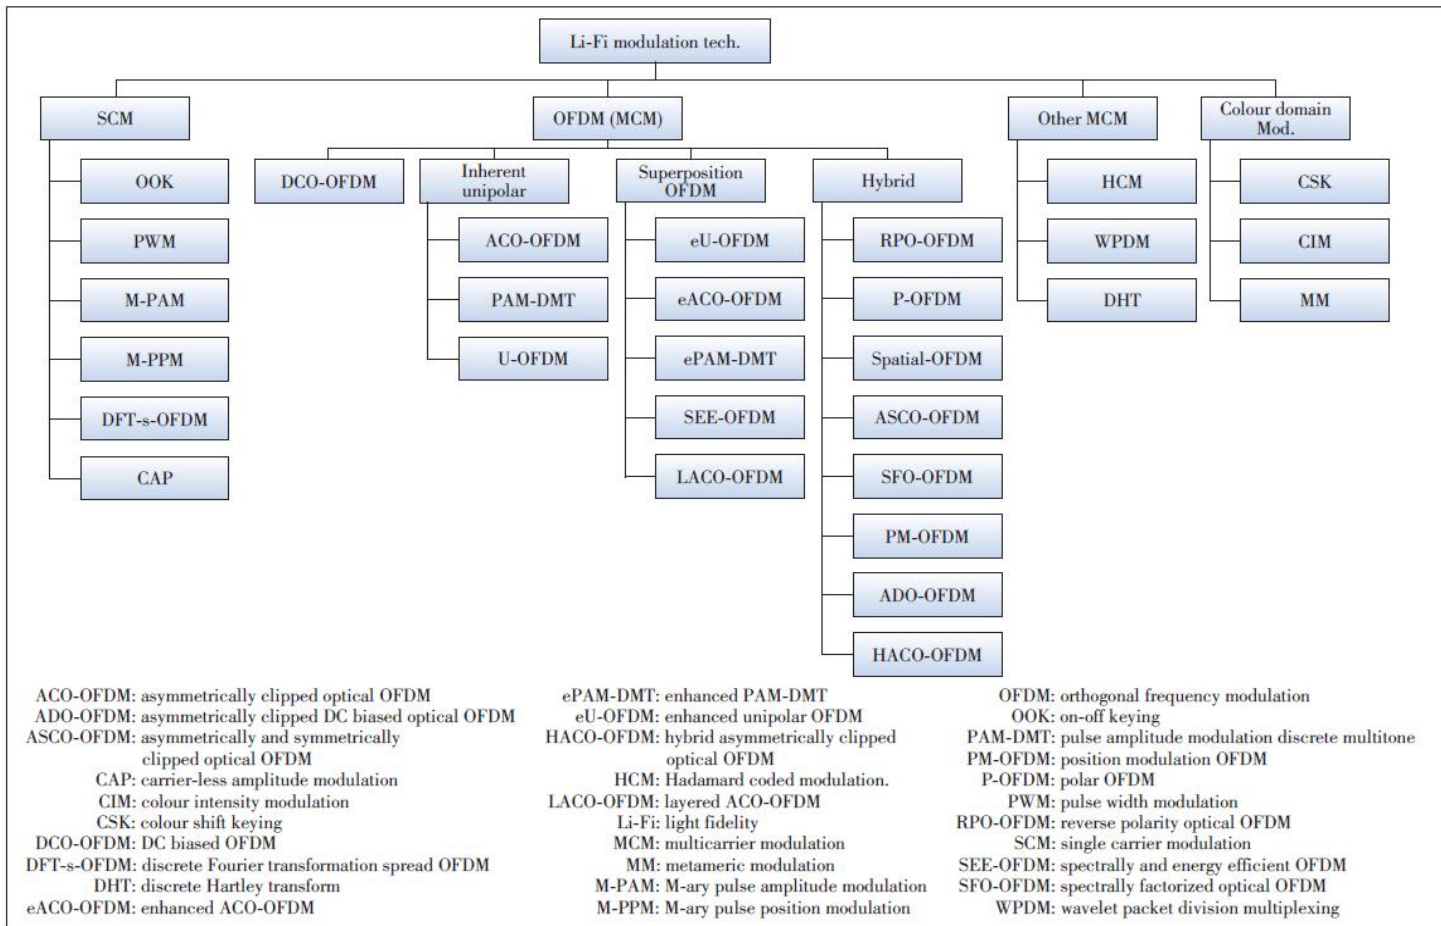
Li-Fi modulation tech.

SCM

OOK

PWM

M-PAM

M-PPM

DFT-s-OFDM

CAP

OFDM (MCM)

DCO-OFDM

Inherent unipolar

ACO-OFDM

PAM-DMT

U-OFDM

Superposition OFDM

eU-OFDM

eACO-OFDM

ePAM-DMT

SEE-OFDM

LACO-OFDM

Hybrid

RPO-OFDM

P-OFDM

Spatial-OFDM

ASCO-OFDM

SFO-OFDM

PM-OFDM

ADO-OFDM

HACO-OFDM

Other MCM

HCM

WPDM

DHT

Colour domain Mod.

CSK

CIM

MM

ACO-OFDM: asymmetrically clipped optical OFDM
ADO-OFDM: asymmetrically clipped DC biased optical OFDM
ASCO-OFDM: asymmetrically and symmetrically clipped optical OFDM
CAP: carrier-less amplitude modulation
CIM: colour intensity modulation
CSK: colour shift keying
DCO-OFDM: DC biased OFDM
DFT-s-OFDM: discrete Fourier transformation spread OFDM
DHT: discrete Hartley transform
eACO-OFDM: enhanced ACO-OFDM

ePAM-DMT: enhanced PAM-DMT
eU-OFDM: enhanced unipolar OFDM
HACO-OFDM: hybrid asymmetrically clipped optical OFDM
HCM: Hadamard coded modulation.
LACO-OFDM: layered ACO-OFDM
Li-Fi: light fidelity
MCM: multicarrier modulation
MM: metameric modulation
M-PAM: M-ary pulse amplitude modulation
M-PPM: M-ary pulse position modulation

OFDM: orthogonal frequency modulation
OOK: on-off keying
PAM-DMT: pulse amplitude modulation discrete multitone
PM-OFDM: position modulation OFDM
P-OFDM: polar OFDM
PWM: pulse width modulation
RPO-OFDM: reverse polarity optical OFDM
SCM: single carrier modulation
SEE-OFDM: spectrally and energy efficient OFDM
SFO-OFDM: spectrally factorized optical OFDM
WPDM: wavelet packet division multiplexing